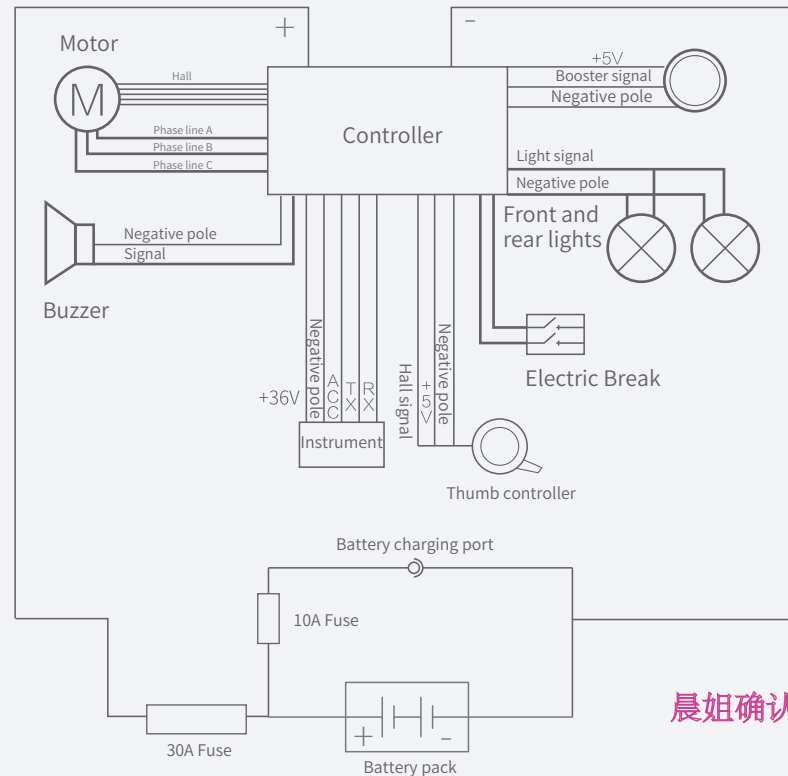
+

−

Motor

M

Hall

Phase line A

Phase line B

Phase line C

Controller

+5V

Booster signal

Negative pole

Light signal

Negative pole

Front and rear lights

Negative pole

Signal

Buzzer

Electric Break

+36V

Negative pole

ACC

TX

RX

Instrument

Hall signal

+5V

Negative pole

Thumb controller

Battery charging port

10A Fuse

30A Fuse

+

−

Battery pack

晨姐确认